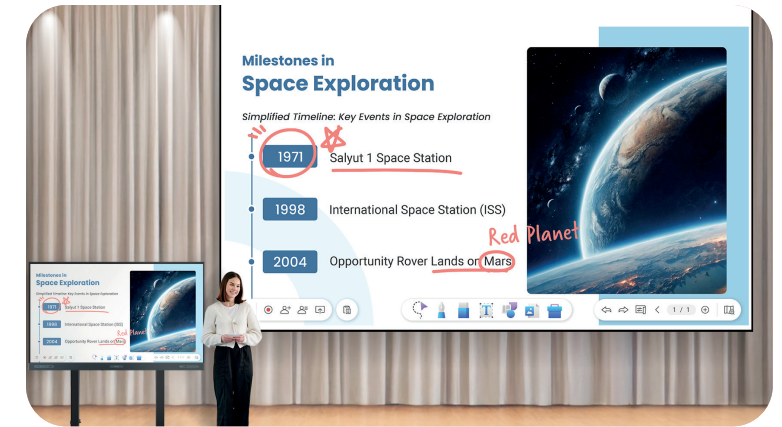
Milestones in
Space Exploration

Simplified Timeline: Key Events in Space Exploration

1971 Salyut 1 Space Station

1998 International Space Station (ISS)

Red Planet

2004 Opportunity Rover Lands on Mars

1 / 1

Milestones in
Space Exploration

Simplified Timeline: Key Events in Space Exploration

1971 Salyut 1 Space Station

1998 International Space Station (ISS)

Red Planet

2004 Opportunity Rover Lands on Mars